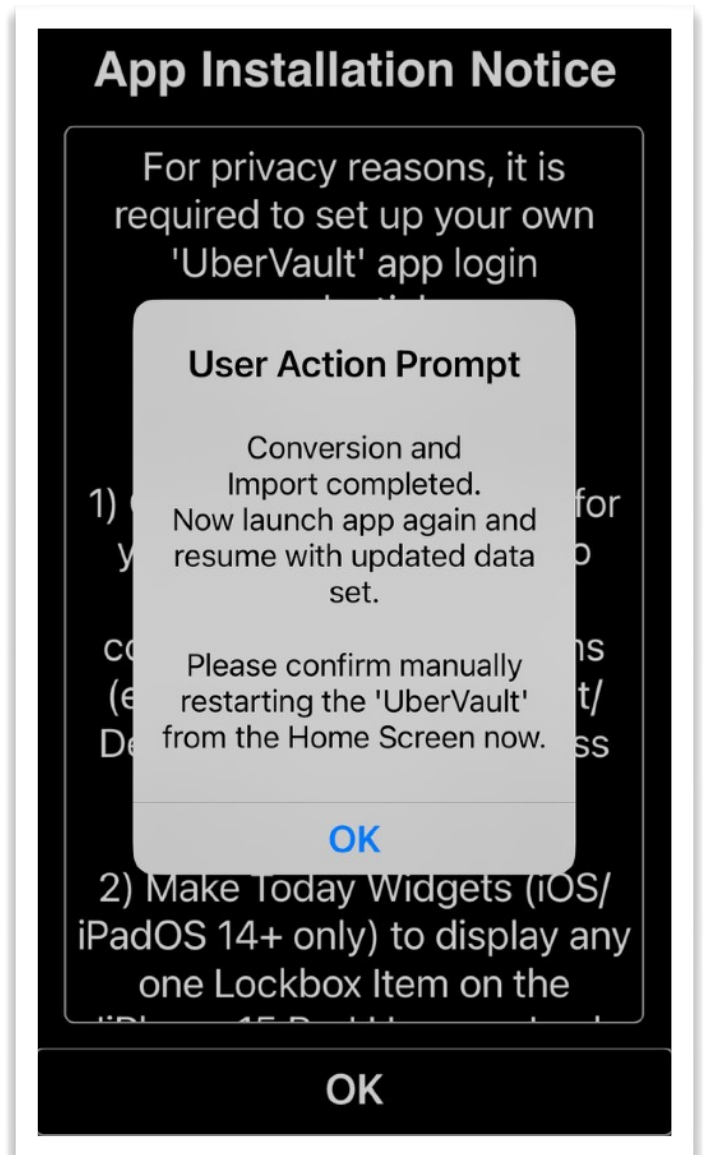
App Installation Notice

For privacy reasons, it is required to set up your own 'UberVault' app login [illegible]

1) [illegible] for y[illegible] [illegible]o

c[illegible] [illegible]ns (e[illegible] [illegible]t/ De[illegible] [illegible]ss

User Action Prompt

Conversion and Import completed. Now launch app again and resume with updated data set.

Please confirm manually restarting the 'UberVault' from the Home Screen now.

OK

2) Make Today Widgets (iOS/ iPadOS 14+ only) to display any one Lockbox Item on the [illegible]

OK